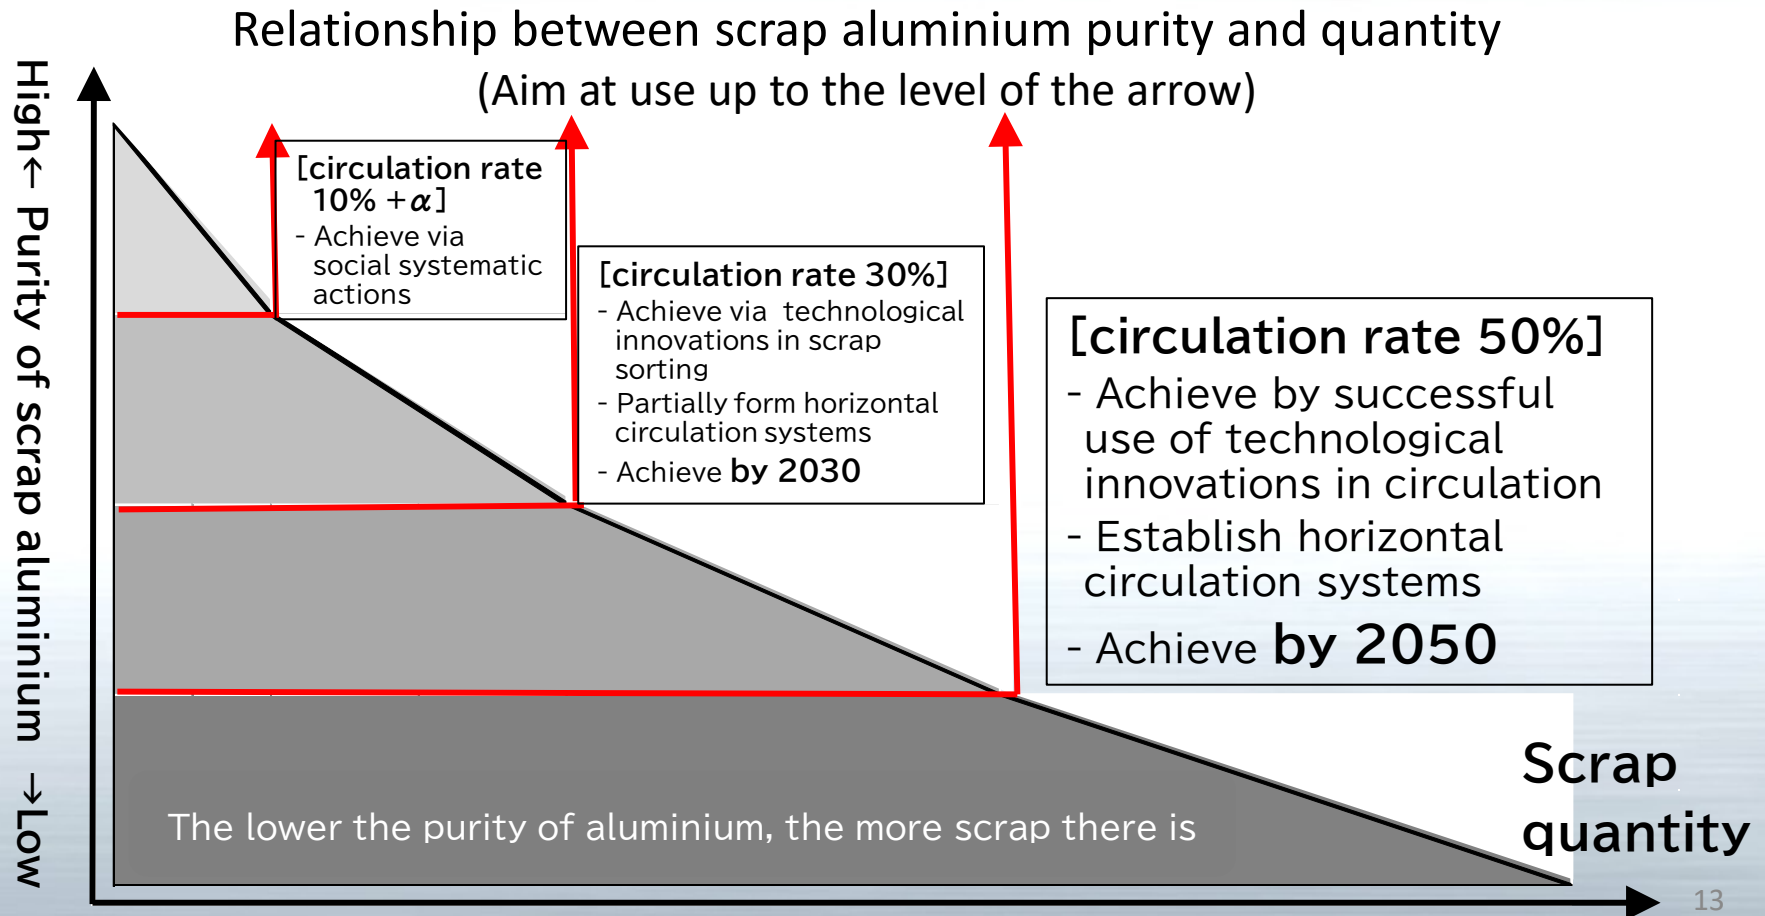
Relationship between scrap aluminium purity and quantity
(Aim at use up to the level of the arrow)

High← Purity of scrap aluminium →Low

[circulation rate 10% +$\alpha$]
- Achieve via social systematic actions

[circulation rate 30%]
- Achieve via technological innovations in scrap sorting
- Partially form horizontal circulation systems
- Achieve by 2030

[circulation rate 50%]
- Achieve by successful use of technological innovations in circulation
- Establish horizontal circulation systems
- Achieve by 2050

The lower the purity of aluminium, the more scrap there is

Scrap quantity

13